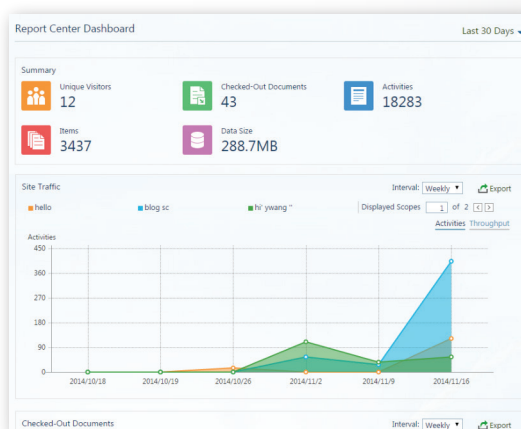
Report Center Dashboard

Last 30 Days

Summary

Unique Visitors
12

Checked-Out Documents
43

Activities
18283

Items
3437

Data Size
288.7MB

Site Traffic

Interval: Weekly

Export

hello

blog sc

hi' ywang "

Displayed Scopes 1 of 2

Activities Throughput

Activities

450

360

270

180

90

0

2014/10/18

2014/10/19

2014/10/26

2014/11/2

2014/11/9

2014/11/16

Checked-Out Documents

Interval: Weekly

Export